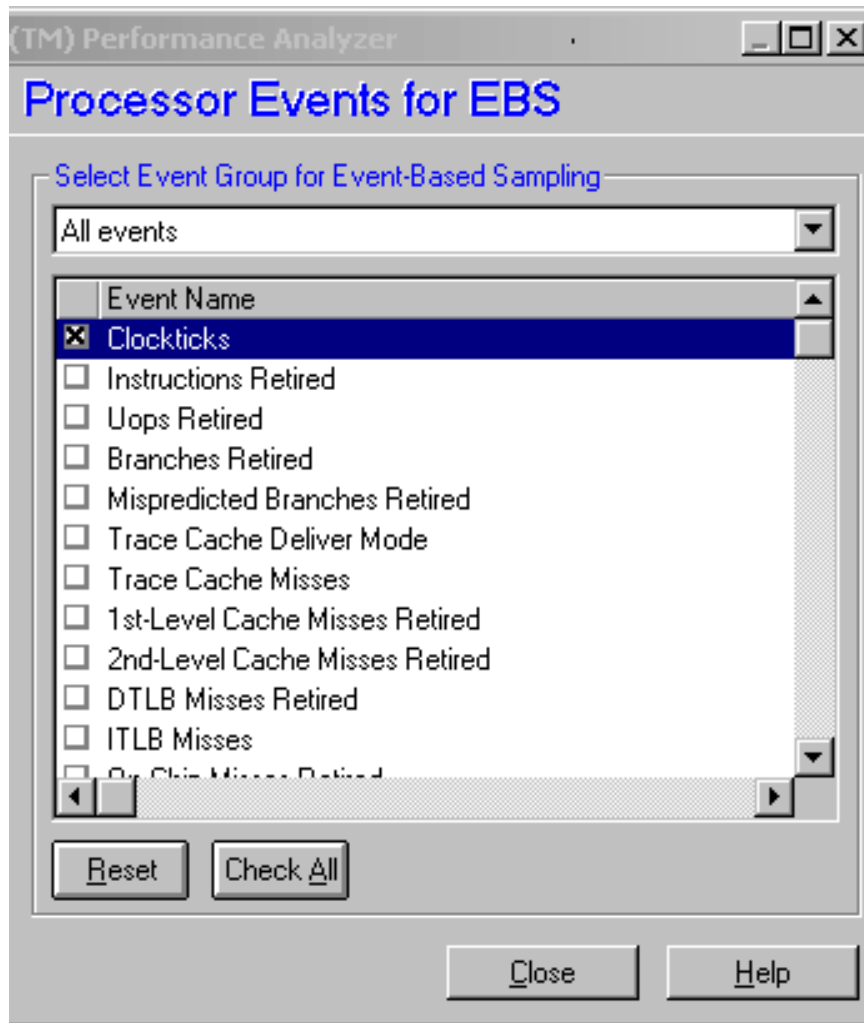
(TM) Performance Analyzer

Processor Events for EBS

Select Event Group for Event-Based Sampling

All events

Event Name

Clockticks

Instructions Retired

Uops Retired

Branches Retired

Mispredicted Branches Retired

Trace Cache Deliver Mode

Trace Cache Misses

1st-Level Cache Misses Retired

2nd-Level Cache Misses Retired

DTLB Misses Retired

ITLB Misses

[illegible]

Reset

Check All

Close

Help